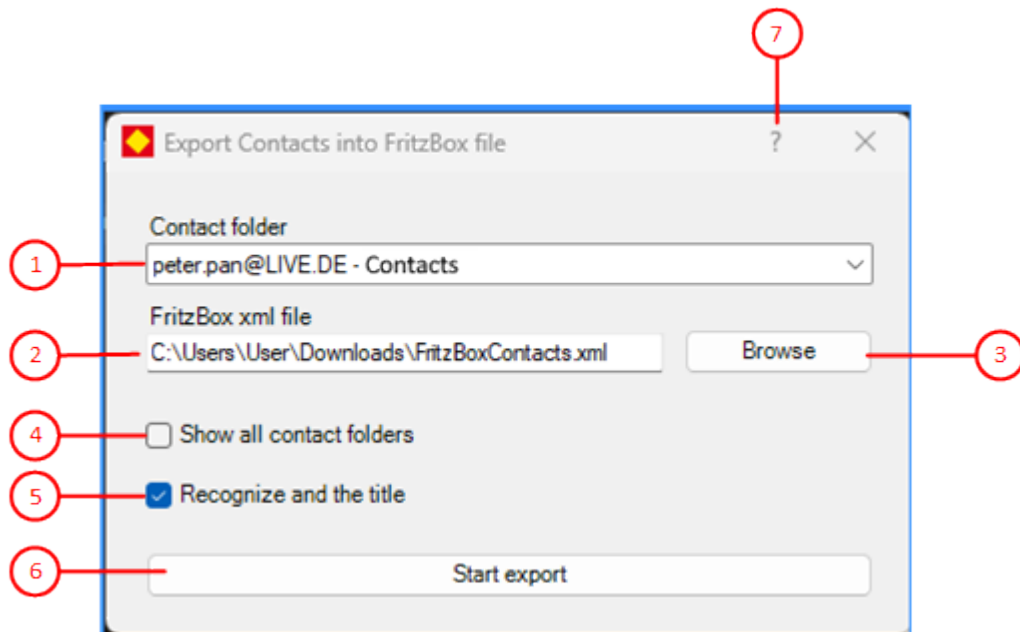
7

Export Contacts into FritzBox file ? ✕

Contact folder

1 peter.pan@LIVE.DE - Contacts

FritzBox xml file

2 C:\Users\User\Downloads\FritzBoxContacts.xml

Browse 3

4 Show all contact folders

5 Recognize and the title

6 Start export